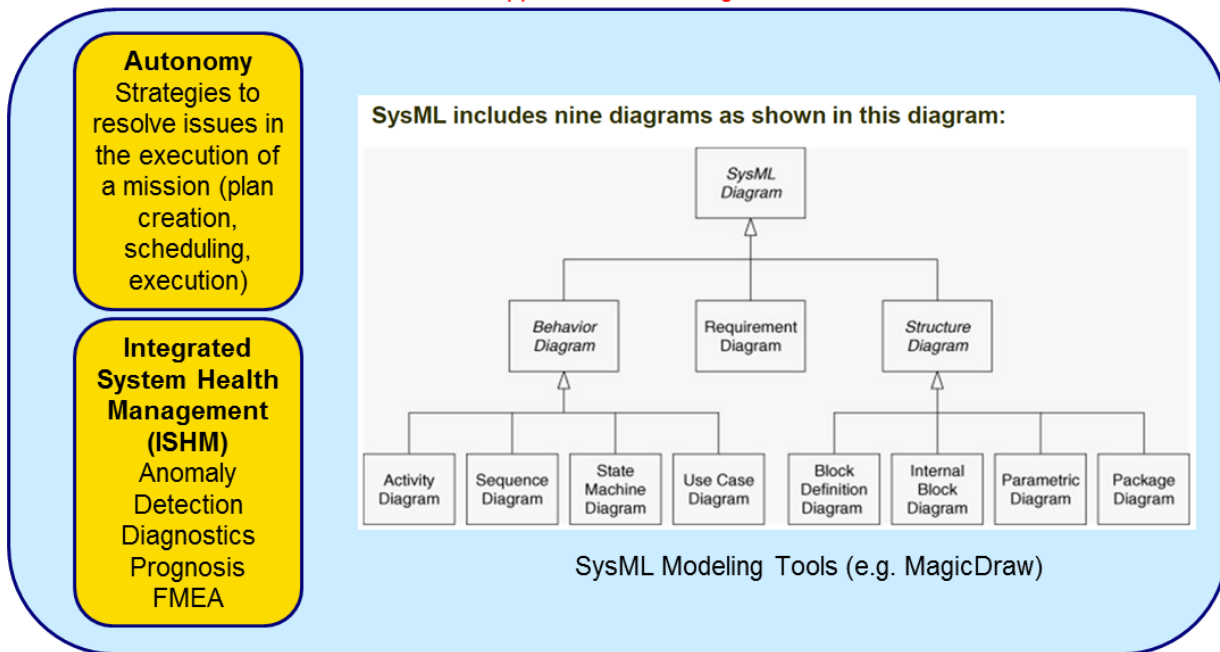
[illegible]

**Autonomy**
Strategies to resolve issues in the execution of a mission (plan creation, scheduling, execution)

**Integrated System Health Management (ISHM)**
Anomaly Detection
Diagnostics
Prognosis
FMEA

SysML includes nine diagrams as shown in this diagram:

SysML Diagram

Behavior Diagram

Requirement Diagram

Structure Diagram

Activity Diagram

Sequence Diagram

State Machine Diagram

Use Case Diagram

Block Definition Diagram

Internal Block Diagram

Parametric Diagram

Package Diagram

SysML Modeling Tools (e.g. MagicDraw)